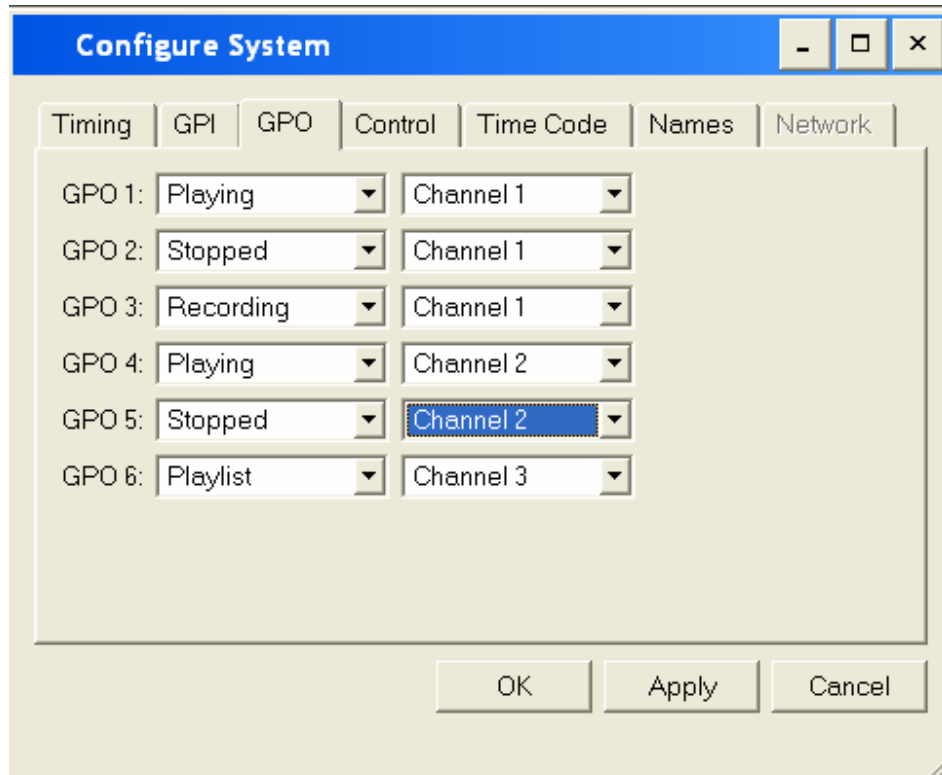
Configure System

Timing GPI GPO Control Time Code Names Network

GPO 1: Playing Channel 1
GPO 2: Stopped Channel 1
GPO 3: Recording Channel 1
GPO 4: Playing Channel 2
GPO 5: Stopped Channel 2
GPO 6: Playlist Channel 3

OK Apply Cancel